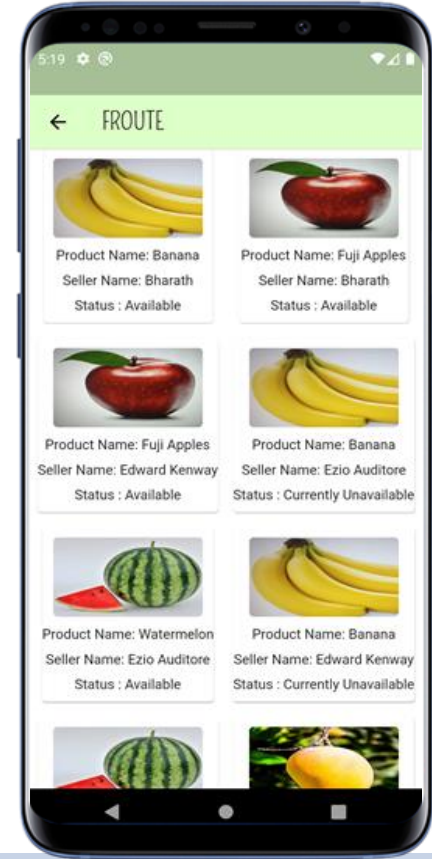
5:19

FROUTE

Product Name: Banana
Seller Name: Bharath
Status : Available

Product Name: Fuji Apples
Seller Name: Bharath
Status : Available

Product Name: Fuji Apples
Seller Name: Edward Kenway
Status : Available

Product Name: Banana
Seller Name: Ezio Auditore
Status : Currently Unavailable

Product Name: Watermelon
Seller Name: Ezio Auditore
Status : Available

Product Name: Banana
Seller Name: Edward Kenway
Status : Currently Unavailable